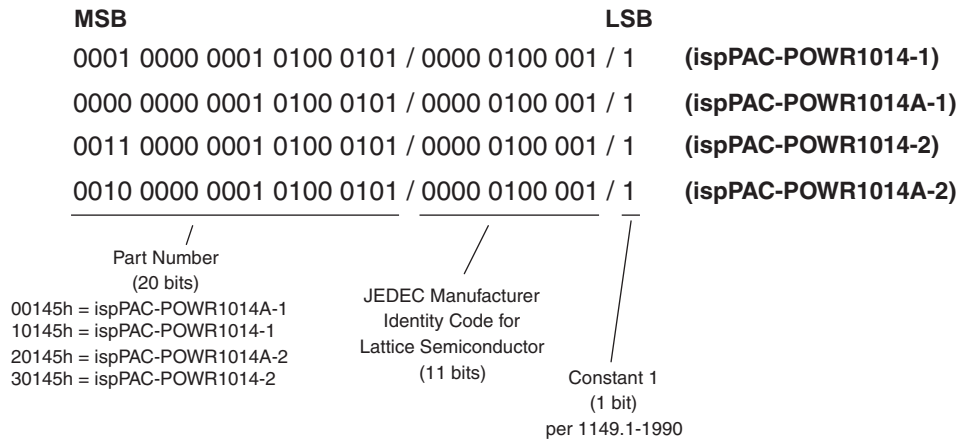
MSB LSB

0001 0000 0001 0100 0101 / 0000 0100 001 / 1 (ispPAC-POWR1014-1)

0000 0000 0001 0100 0101 / 0000 0100 001 / 1 (ispPAC-POWR1014A-1)

0011 0000 0001 0100 0101 / 0000 0100 001 / 1 (ispPAC-POWR1014-2)

0010 0000 0001 0100 0101 / 0000 0100 001 / 1 (ispPAC-POWR1014A-2)

Part Number
(20 bits)
00145h = ispPAC-POWR1014A-1
10145h = ispPAC-POWR1014-1
20145h = ispPAC-POWR1014A-2
30145h = ispPAC-POWR1014-2

JEDEC Manufacturer
Identity Code for
Lattice Semiconductor
(11 bits)

Constant 1
(1 bit)
per 1149.1-1990